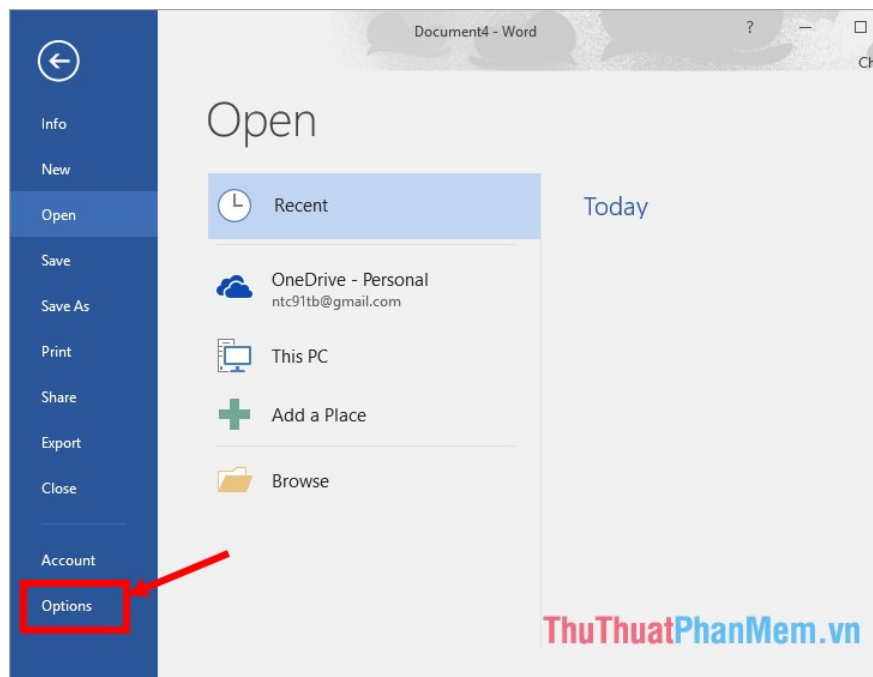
Document4 - Word

?

Ch

Info

New

Open

Save

Save As

Print

Share

Export

Close

Account

Options

Open

Recent

OneDrive - Personal
ntc91tb@gmail.com

This PC

Add a Place

Browse

Today

ThuThuatPhanMem.vn